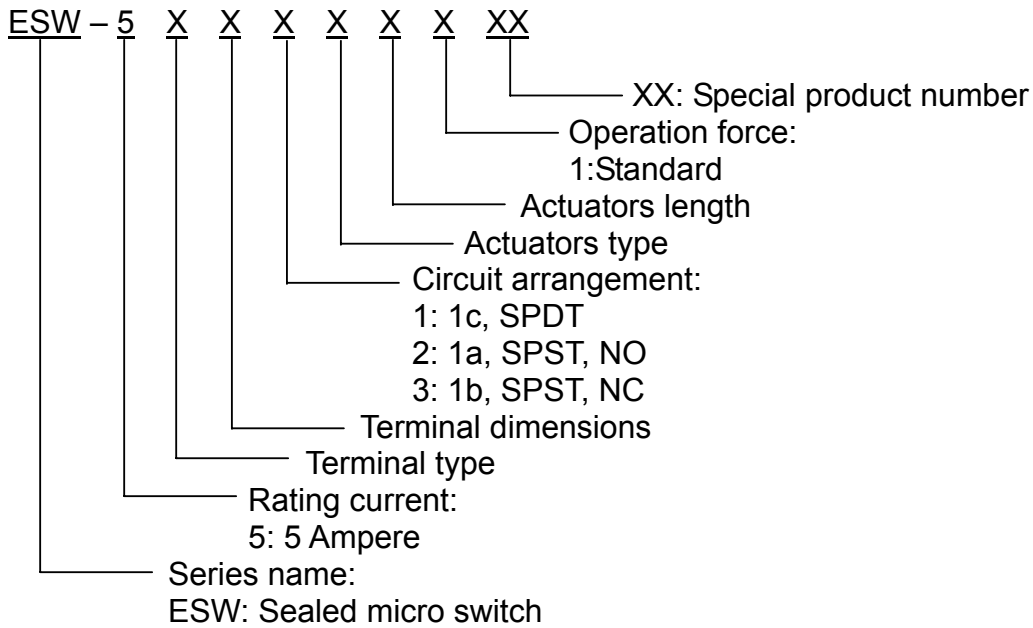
ESW – 5 X X X X X X XX

XX: Special product number

Operation force:
1:Standard

Actuators length

Actuators type

Circuit arrangement:
1: 1c, SPDT
2: 1a, SPST, NO
3: 1b, SPST, NC

Terminal dimensions

Terminal type

Rating current:
5: 5 Ampere

Series name:
ESW: Sealed micro switch